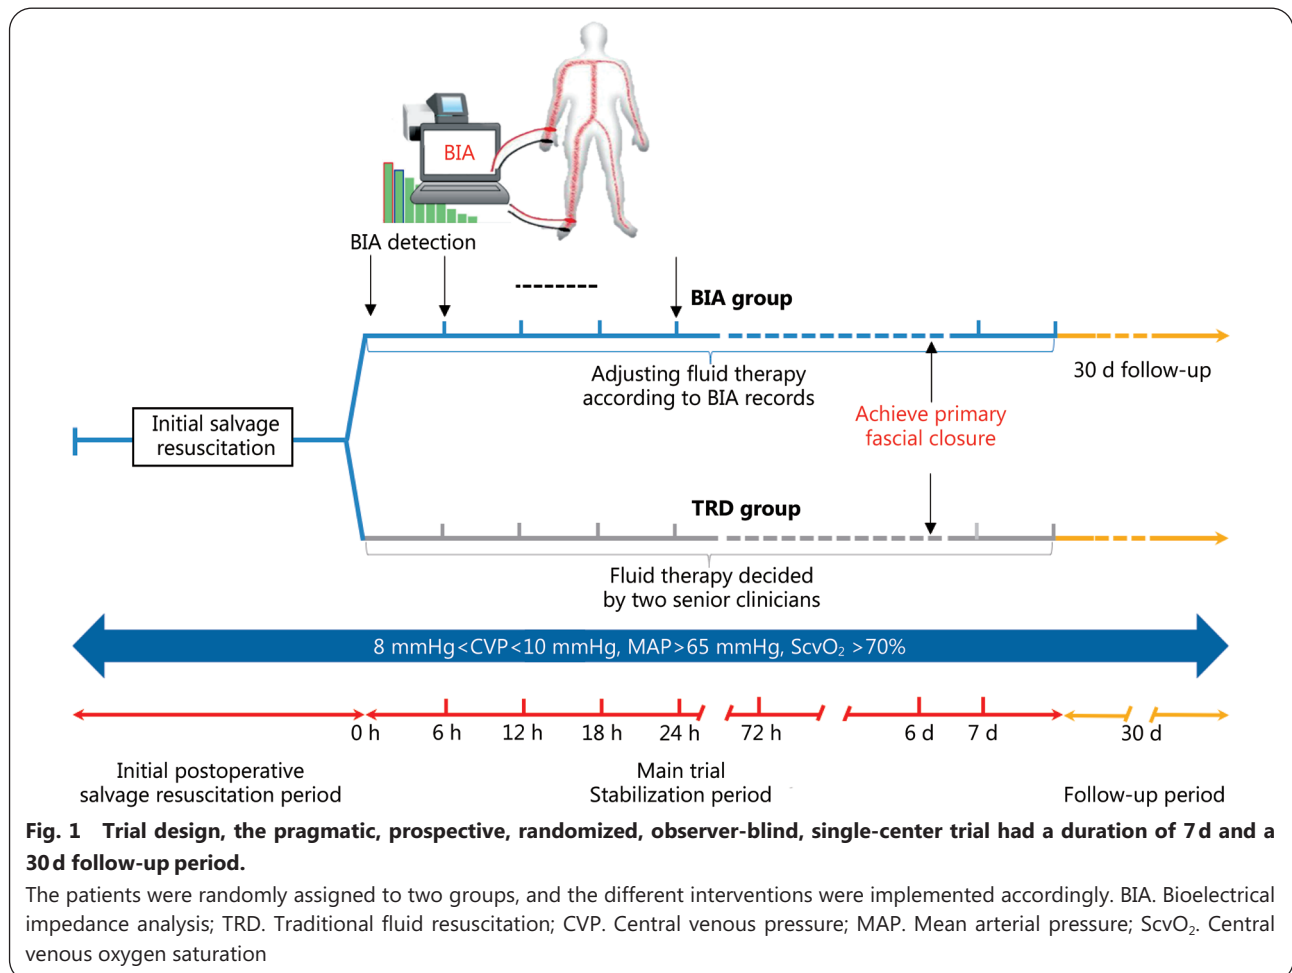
BIA

BIA detection

--------

BIA group

Adjusting fluid therapy according to BIA records

30 d follow-up

Initial salvage resuscitation

Achieve primary fascial closure

TRD group

Fluid therapy decided by two senior clinicians

8 mmHg<CVP<10 mmHg, MAP>65 mmHg, ScvO$_2$ >70%

0 h 6 h 12 h 18 h 24 h 72 h 6 d 7 d 30 d

Initial postoperative salvage resuscitation period

Main trial Stabilization period

Follow-up period

**Fig. 1 Trial design, the pragmatic, prospective, randomized, observer-blind, single-center trial had a duration of 7 d and a 30 d follow-up period.**

The patients were randomly assigned to two groups, and the different interventions were implemented accordingly. BIA. Bioelectrical impedance analysis; TRD. Traditional fluid resuscitation; CVP. Central venous pressure; MAP. Mean arterial pressure; ScvO$_2$. Central venous oxygen saturation